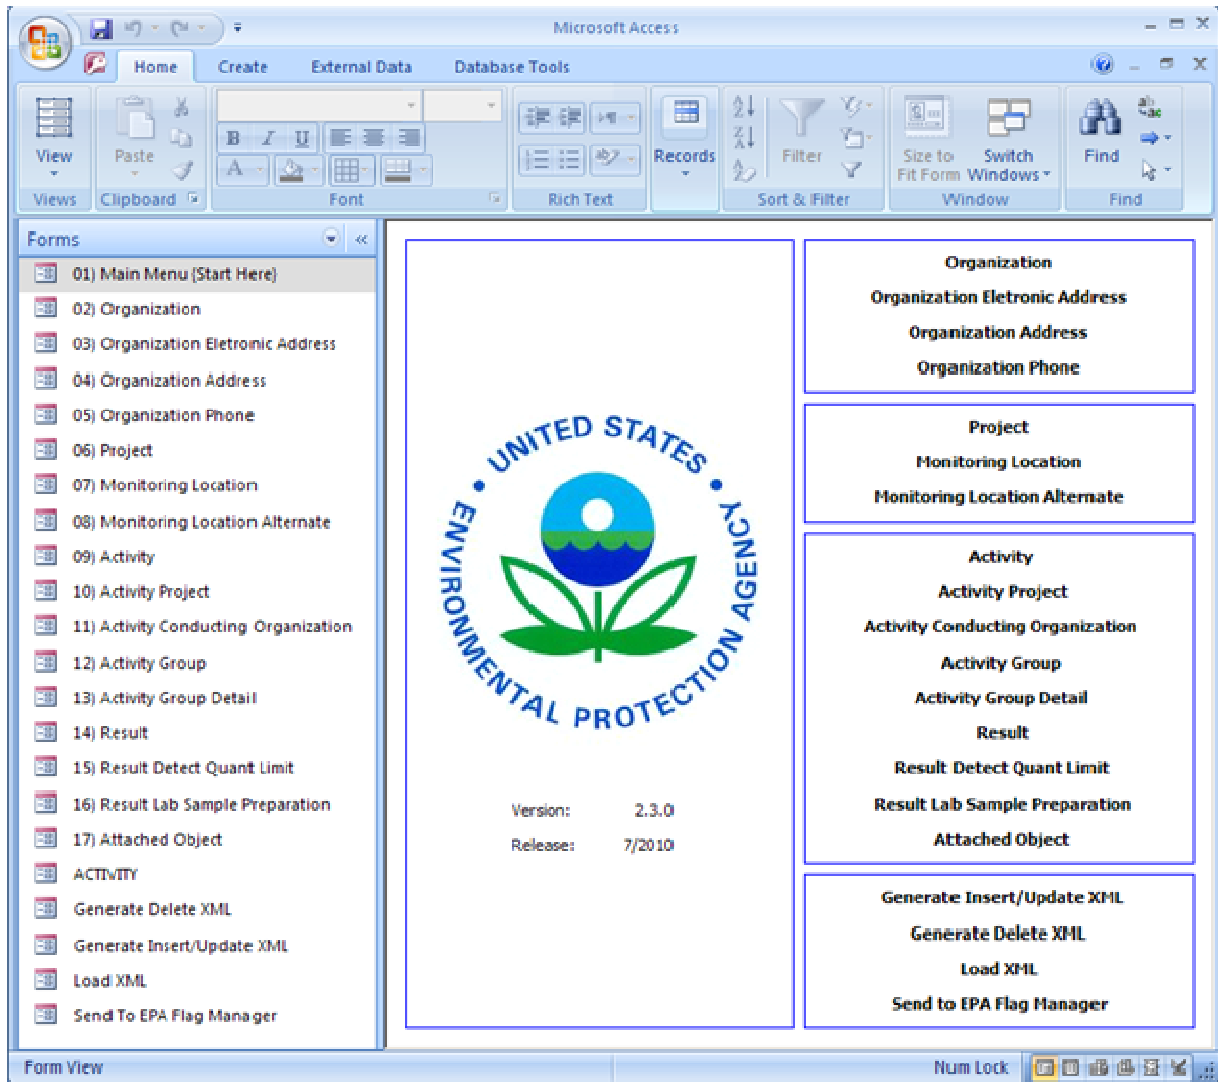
Microsoft Access

Home Create External Data Database Tools

View
Views
Paste
Clipboard
Font
Rich Text
Records
Filter
Sort & Filter
Size to Fit Form
Switch Windows
Window
Find
Find

Forms

01) Main Menu (Start Here)
02) Organization
03) Organization Eletronic Address
04) Organization Address
05) Organization Phone
06) Project
07) Monitoring Location
08) Monitoring Location Alternate
09) Activity
10) Activity Project
11) Activity Conducting Organization
12) Activity Group
13) Activity Group Detail
14) Result
15) Result Detect Quant Limit
16) Result Lab Sample Preparation
17) Attached Object
ACTIVITY
Generate Delete XML
Generate Insert/Update XML
Load XML
Send To EPA Flag Manager

UNITED STATES ENVIRONMENTAL PROTECTION AGENCY

Version: 2.3.0
Release: 7/2010

Organization
Organization Eletronic Address
Organization Address
Organization Phone

Project
Monitoring Location
Monitoring Location Alternate

Activity
Activity Project
Activity Conducting Organization
Activity Group
Activity Group Detail
Result
Result Detect Quant Limit
Result Lab Sample Preparation
Attached Object

Generate Insert/Update XML
Generate Delete XML
Load XML
Send to EPA Flag Manager

Form View
Num Lock